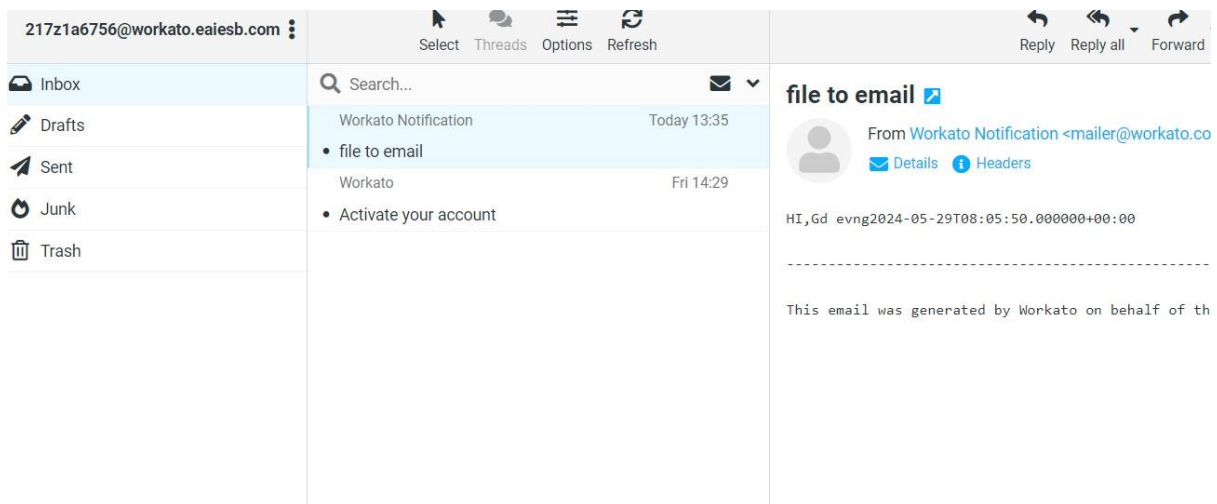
217z1a6756@workato.eaiesb.com

Select Threads Options Refresh

Reply Reply all Forward

Inbox
Drafts
Sent
Junk
Trash

Search...

Workato Notification Today 13:35
• file to email
Workato Fri 14:29
• Activate your account

file to email

From Workato Notification <mailer@workato.co

Details Headers

HI,Gd evng2024-05-29T08:05:50.000000+00:00

-----------------------------------------------------

This email was generated by Workato on behalf of th